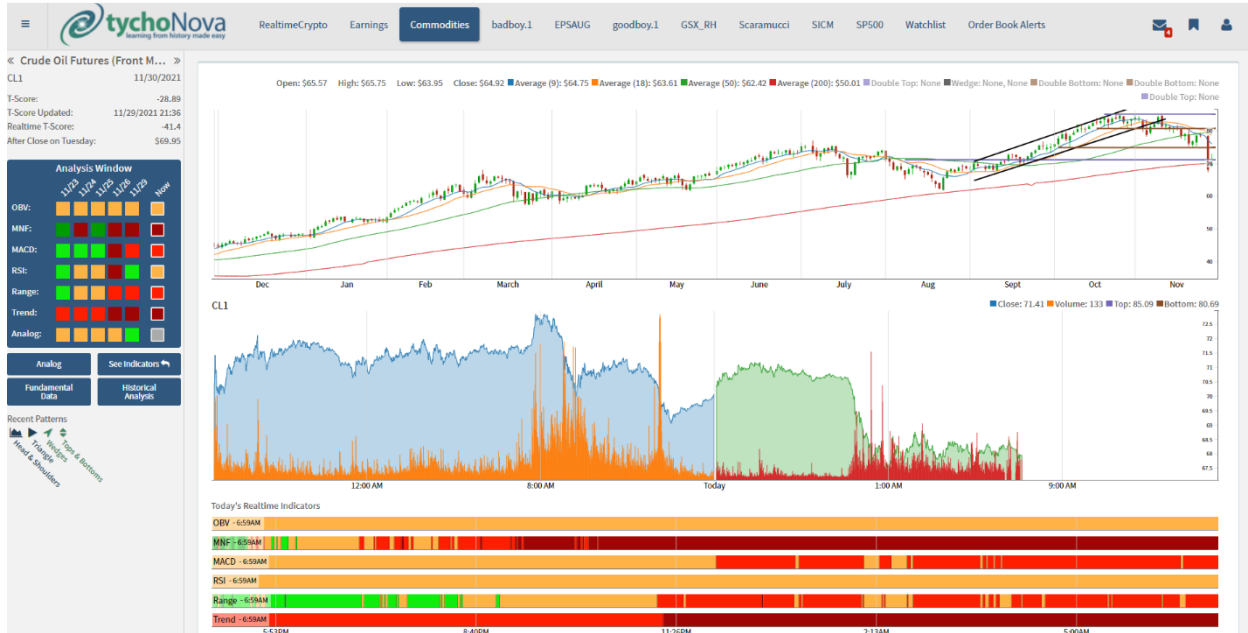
tychoNova
learning from history made easy

RealtimeCrypto Earnings Commodities badboy.1 EPSAUG goodboy.1 GSX_RH Scaramucci SICM SP500 Watchlist Order Book Alerts

4

« Crude Oil Futures (Front M... »
CL1 11/30/2021
T-Score: -28.89
T-Score Updated: 11/29/2021 21:36
Realtime T-Score: -41.4
After Close on Tuesday: $69.95

Analysis Window
11/23 11/24 11/25 11/26 11/29 Now
OBV:
MNF:
MACD:
RSI:
Range:
Trend:
Analog:

Analog
See Indicators
Fundamental Data
Historical Analysis

Recent Patterns
Head & Shoulders
Triangle
Wedges
Tops & Bottoms

Open: $65.57 High: $65.75 Low: $63.95 Close: $64.92 Average (9): $64.75 Average (18): $63.61 Average (50): $62.42 Average (200): $50.01 Double Top: None Wedge: None, None Double Bottom: None Double Bottom: None Double Top: None

80
60
50
40

Dec Jan Feb March April May June July Aug Sept Oct Nov

CL1
Close: 71.41 Volume: 133 Top: 85.09 Bottom: 80.69

72.5
72
71.5
71
70.5
70
69.5
69
68.5
68
67.5

12:00 AM 8:00 AM Today 1:00 AM 9:00 AM

Today's Realtime Indicators
OBV - 6:59AM
MNF - 6:59AM
MACD - 6:59AM
RSI - 6:59AM
Range - 6:59AM
Trend - 6:59AM

5:53PM 8:40PM 11:26PM 2:13AM 5:00AM